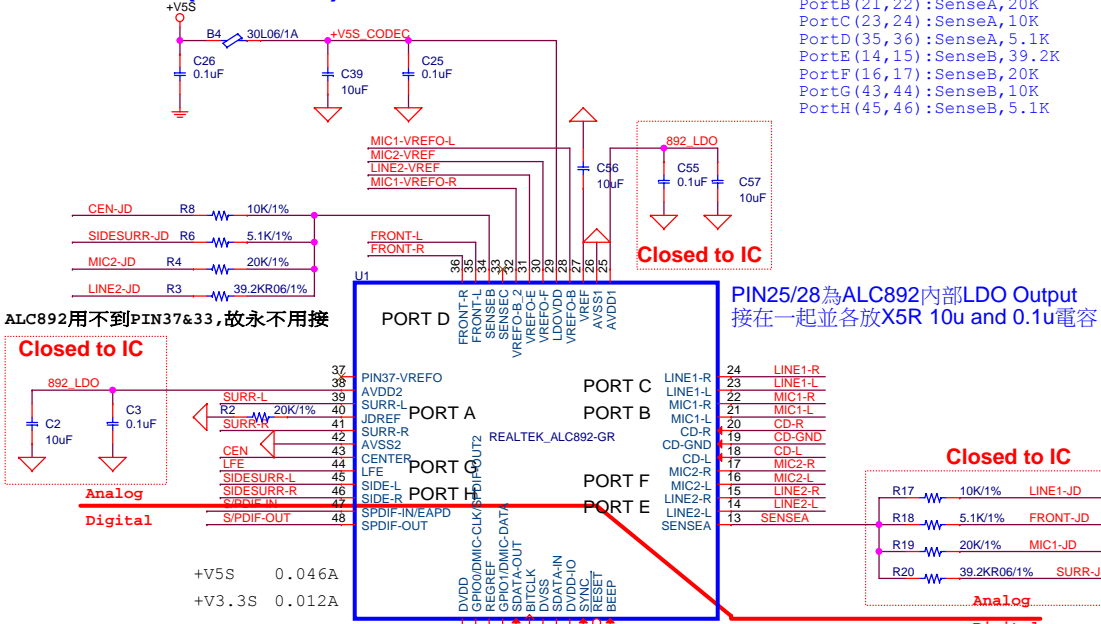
+V5S
B4 30L06/1A +V5S_CODEC
C26 0.1uF
C39 10uF
C25 0.1uF

PortB(21,22):SenseA,20K
PortC(23,24):SenseA,10K
PortD(35,36):SenseA,5.1K
PortE(14,15):SenseB,39.2K
PortF(16,17):SenseB,20K
PortG(43,44):SenseB,10K
PortH(45,46):SenseB,5.1K

MIC1-VREFO-L
MIC2-VREF
LINE2-VREF
MIC1-VREFO-R
C56 10uF
892_LDO
C55 0.1uF
C57 10uF
Closed to IC

CEN-JD R8 10K/1%
SIDESURR-JD R6 5.1K/1%
MIC2-JD R4 20K/1%
LINE2-JD R3 39.2KR06/1%
FRONT-L
FRONT-R
36 35 34 33 32 31 30 29 28 27 26 25
U1
FRONT-R FRONT-L SENSEB SENSEC VREFO-R_2 VREFO-E VREFO-F LDOVDD VREFO-B VREF AVSS1 AVDD1
PORT D
PIN25/28為ALC892內部LDO Output
接在一起並各放X5R 10u and 0.1u電容
ALC892用不到PIN37&33,故永不用接

Closed to IC
892_LDO
C2 10uF
C3 0.1uF
37 PIN37-VREFO
38 AVDD2
SURR-L 39 SURR-L
R2 20K/1% 40 JDREF
SURR-R 41 SURR-R
42 AVSS2
CEN 43 CENTER
LFE 44 LFE
SIDESURR-L 45 SIDE-L
SIDESURR-R 46 SIDE-R
S/PDIF-IN 47 SPDIF-IN/EAPD
S/PDIF-OUT 48 SPDIF-OUT
PORT A
PORT G
PORT H
GPIO1/SPDIF-OUT2
REALTEK_ALC892-GR
PORT C
PORT B
PORT F
PORT E
LINE1-R 24 LINE1-R
LINE1-L 23 LINE1-L
MIC1-R 22 MIC1-R
MIC1-L 21 MIC1-L
CD-R 20 CD-R
CD-GND 19 CD-GND
CD-L 18 CD-L
MIC2-R 17 MIC2-R
MIC2-L 16 MIC2-L
LINE2-R 15 LINE2-R
LINE2-L 14 LINE2-L
SENSEA 13 SENSEA
Analog
Digital
DVDD GPIO0/DMIC-CLK GPIO1/DMIC-DATA REFREF SDATA-OUT BITCLK DVSS SDATA-IN DVDD-IO SYNC RESET BEEP
+V5S 0.046A
+V3.3S 0.012A

Closed to IC
R17 10K/1% LINE1-JD
R18 5.1K/1% FRONT-JD
R19 20K/1% MIC1-JD
R20 39.2KR06/1% SURR-J
Analog
Digital